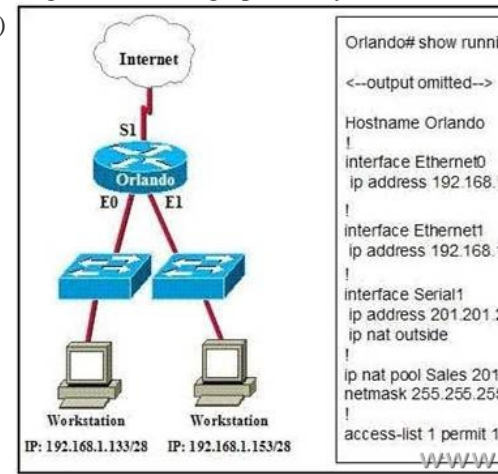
Internet

S1

Orlando

E0

E1

Workstation
IP: 192.168.1.133/28

Workstation
IP: 192.168.1.153/28

Orlando# show runni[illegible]

<--output omitted-->

Hostname Orlando
!
interface Ethernet0
ip address 192.168.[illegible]
!
interface Ethernet1
ip address 192.168.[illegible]
!
interface Serial1
ip address 201.201.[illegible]
ip nat outside
!
ip nat pool Sales 201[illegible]
netmask 255.255.25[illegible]
!
access-list 1 permit 1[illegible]

www.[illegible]